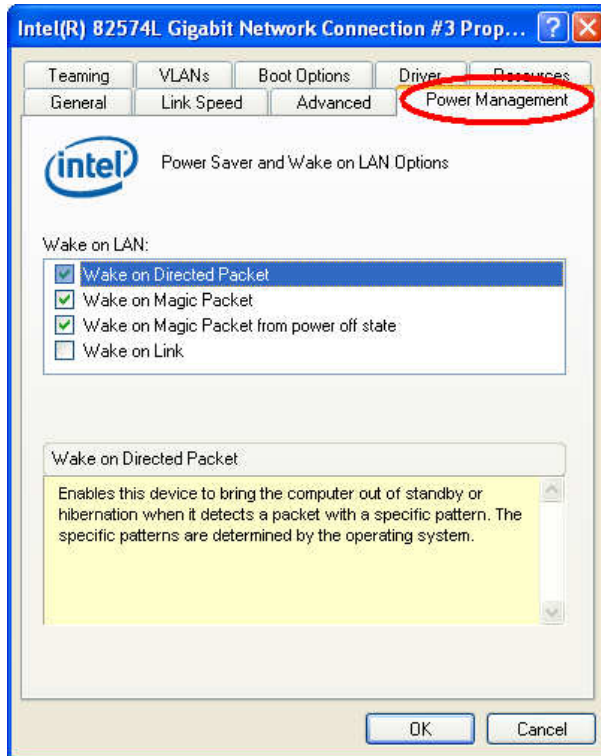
Intel(R) 82574L Gigabit Network Connection #3 Prop...

Teaming
VLANs
Boot Options
Driver
Resources
General
Link Speed
Advanced
Power Management

intel

Power Saver and Wake on LAN Options

Wake on LAN:

Wake on Directed Packet
Wake on Magic Packet
Wake on Magic Packet from power off state
Wake on Link

Wake on Directed Packet

Enables this device to bring the computer out of standby or hibernation when it detects a packet with a specific pattern. The specific patterns are determined by the operating system.

OK
Cancel